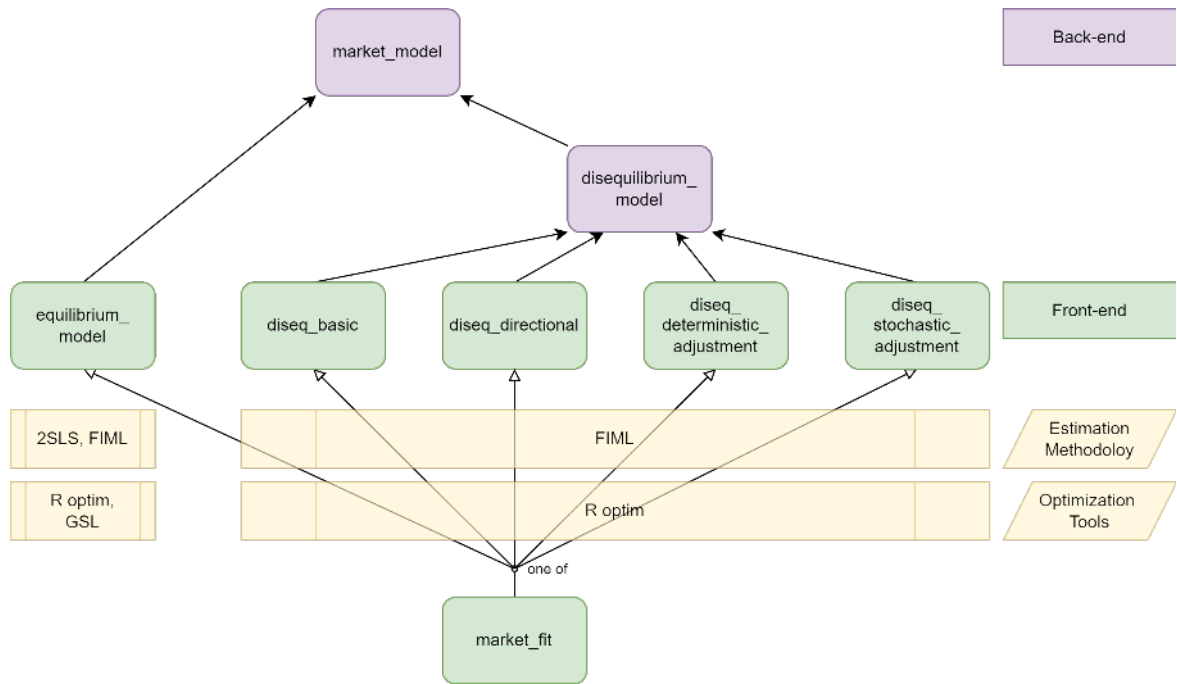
market_model

Back-end

disequilibrium_ model

equilibrium_ model

diseq_basic

diseq_directional

diseq_ deterministic_ adjustment

diseq_ stochastic_ adjustment

Front-end

2SLS, FIML

FIML

Estimation Methodoloy

R optim, GSL

R optim

Optimization Tools

one of

market_fit